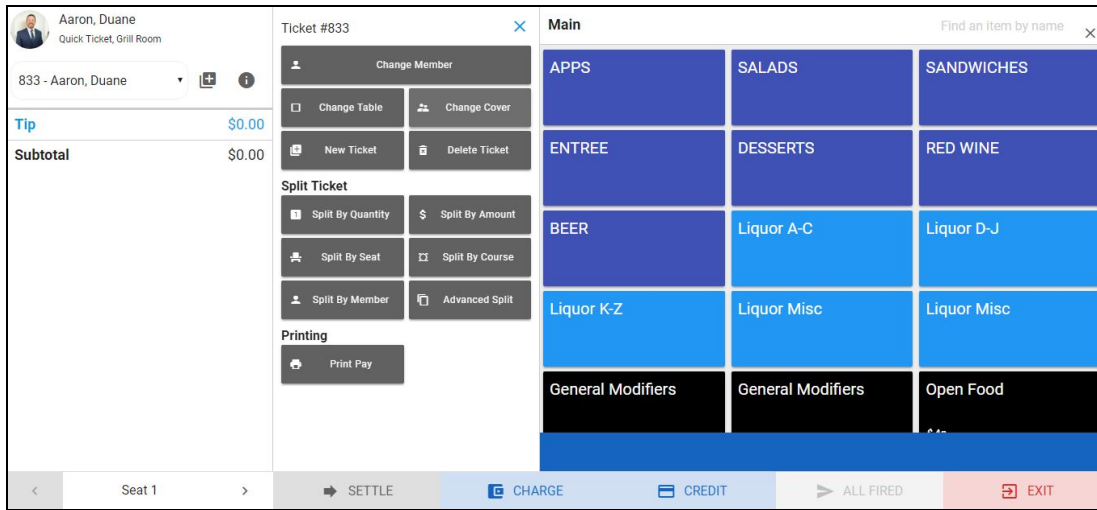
Aaron, Duane
Quick Ticket, Grill Room

833 - Aaron, Duane

Tip $0.00
Subtotal $0.00

Ticket #833 ×

Change Member
Change Table
Change Cover
New Ticket
Delete Ticket

Split Ticket
Split By Quantity
Split By Amount
Split By Seat
Split By Course
Split By Member
Advanced Split

Printing
Print Pay

Main
Find an item by name ×

APPS
SALADS
SANDWICHES
ENTREE
DESSERTS
RED WINE
BEER
Liquor A-C
Liquor D-J
Liquor K-Z
Liquor Misc
Liquor Misc
General Modifiers
General Modifiers
Open Food
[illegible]

<
Seat 1
>
SETTLE
CHARGE
CREDIT
ALL FIRED
EXIT